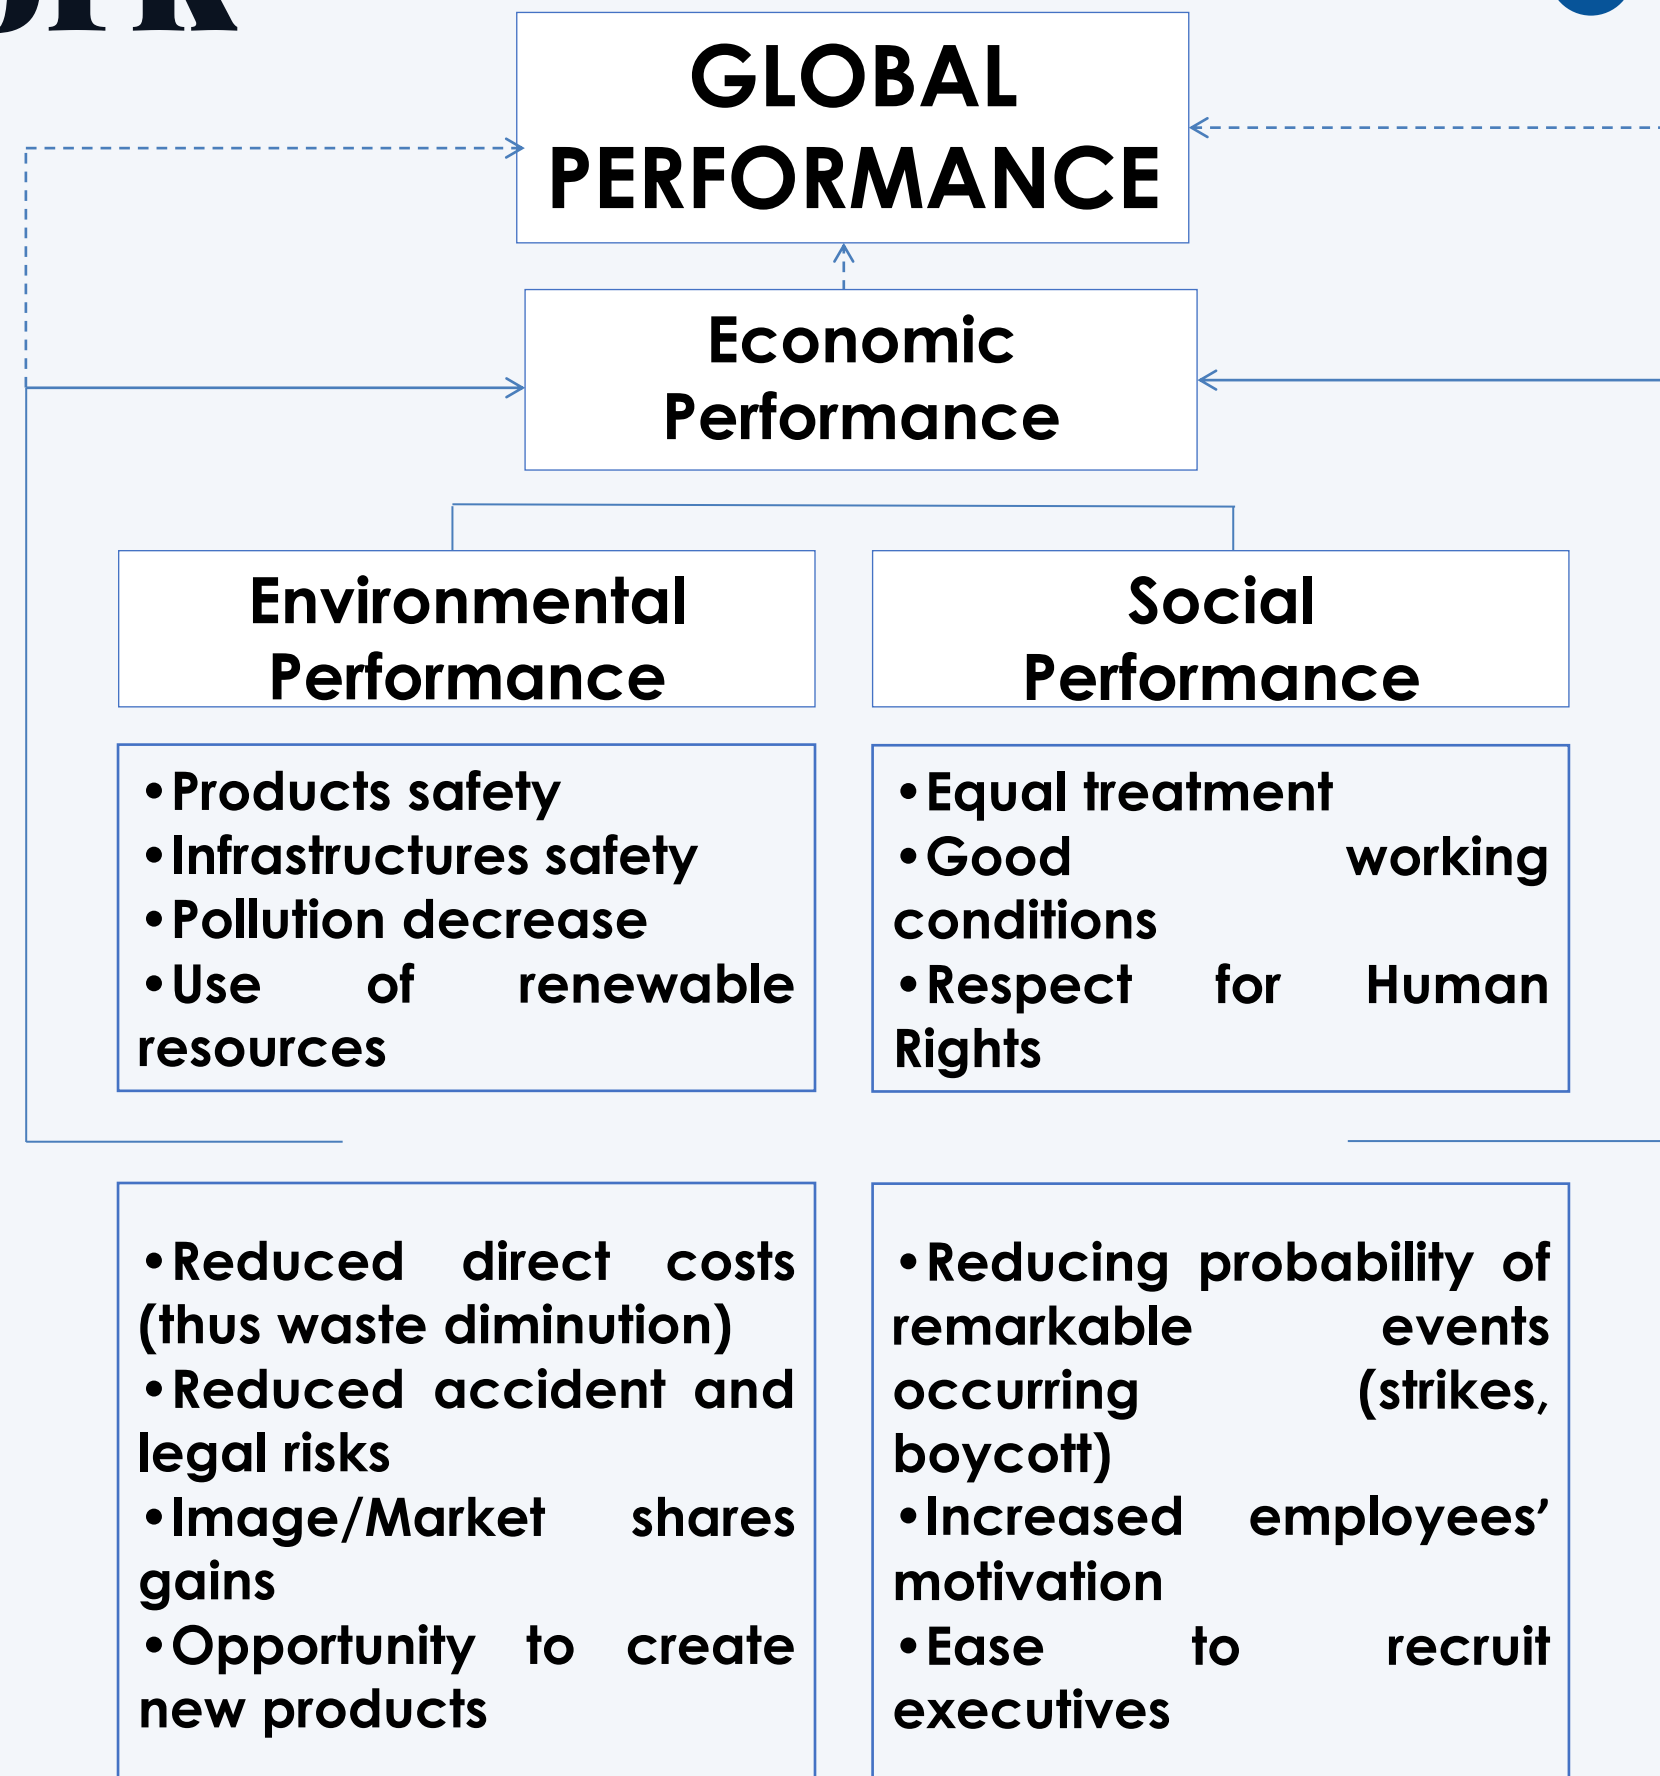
GLOBAL PERFORMANCE

Economic Performance

Environmental Performance

Social Performance

•Products safety
•Infrastructures safety
•Pollution decrease
•Use of renewable resources

•Equal treatment
•Good working conditions
•Respect for Human Rights

•Reduced direct costs (thus waste diminution)
•Reduced accident and legal risks
•Image/Market shares gains
•Opportunity to create new products

•Reducing probability of remarkable events occurring (strikes, boycott)
•Increased employees' motivation
•Ease to recruit executives